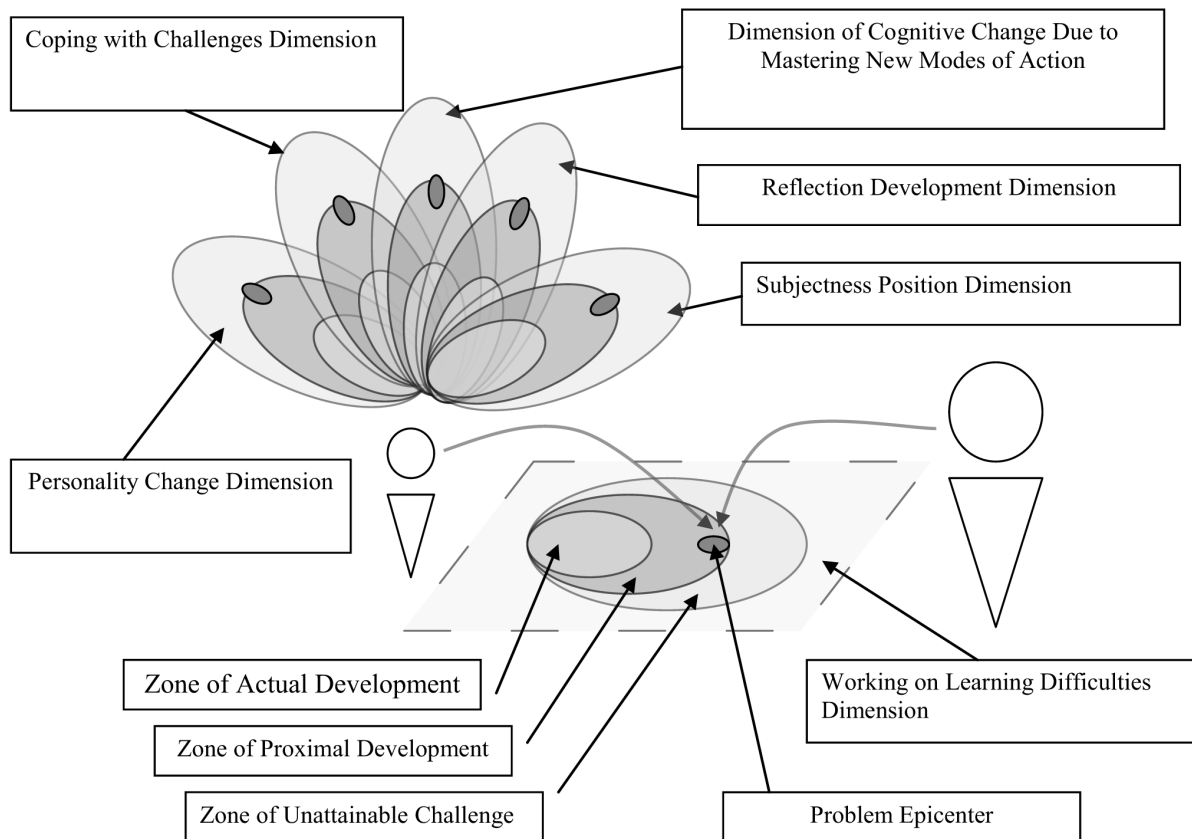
Coping with Challenges Dimension

Dimension of Cognitive Change Due to Mastering New Modes of Action

Reflection Development Dimension

Subjectness Position Dimension

Personality Change Dimension

Zone of Actual Development

Zone of Proximal Development

Zone of Unattainable Challenge

Working on Learning Difficulties Dimension

Problem Epicenter